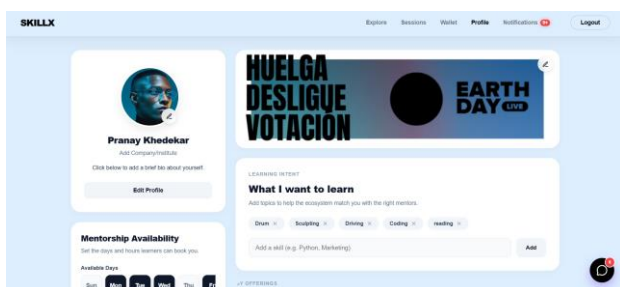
SKILLX

Explore Sessions Wallet Profile Notifications 99 Logout

Pranay Khedekar

Add Company/Institute

Click below to add a brief bio about yourself.

Edit Profile

HUELGA
DESLIGUE
VOTACION

EARTH DAY LIVE

LEARNING INTENT

What I want to learn

Add topics to help the ecosystem match you with the right mentors.

Drum × Sculpting × Driving × Coding × reading ×

Add a skill (e.g. Python, Marketing)

Add

Mentorship Availability

Set the days and hours learners can book you.

Available Days

Sun Mon Tue Wed Thu Fri

OFFERINGS